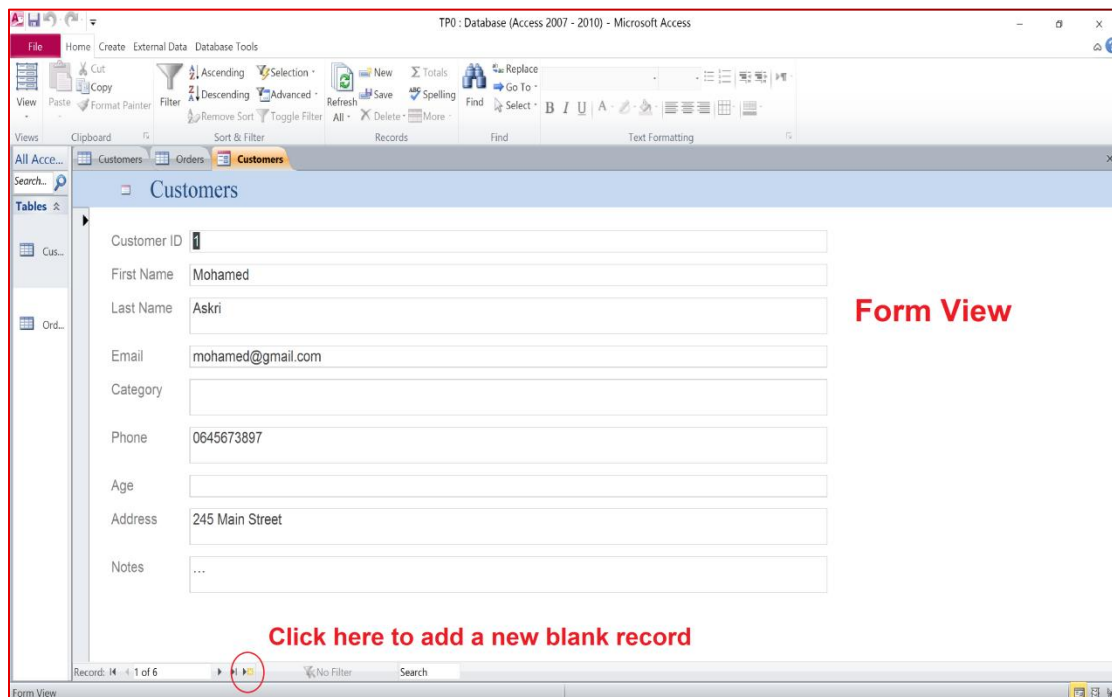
TP0 : Database (Access 2007 - 2010) - Microsoft Access

File Home Create External Data Database Tools

View Paste Cut Copy Format Painter Filter Ascending Descending Remove Sort Selection Advanced Toggle Filter Refresh All New Save Delete Totals Spelling More Find Replace Go To Select B I U A

Views Clipboard Sort & Filter Records Find Text Formatting

All Acce... Customers Orders Customers

Search...

Tables

Cus...

Ord...

Customers

Customer ID 1

First Name Mohamed

Last Name Askri

Email mohamed@gmail.com

Category

Phone 0645673897

Age

Address 245 Main Street

Notes ...

Form View

Click here to add a new blank record

Record: 1 of 6 No Filter Search

Form View